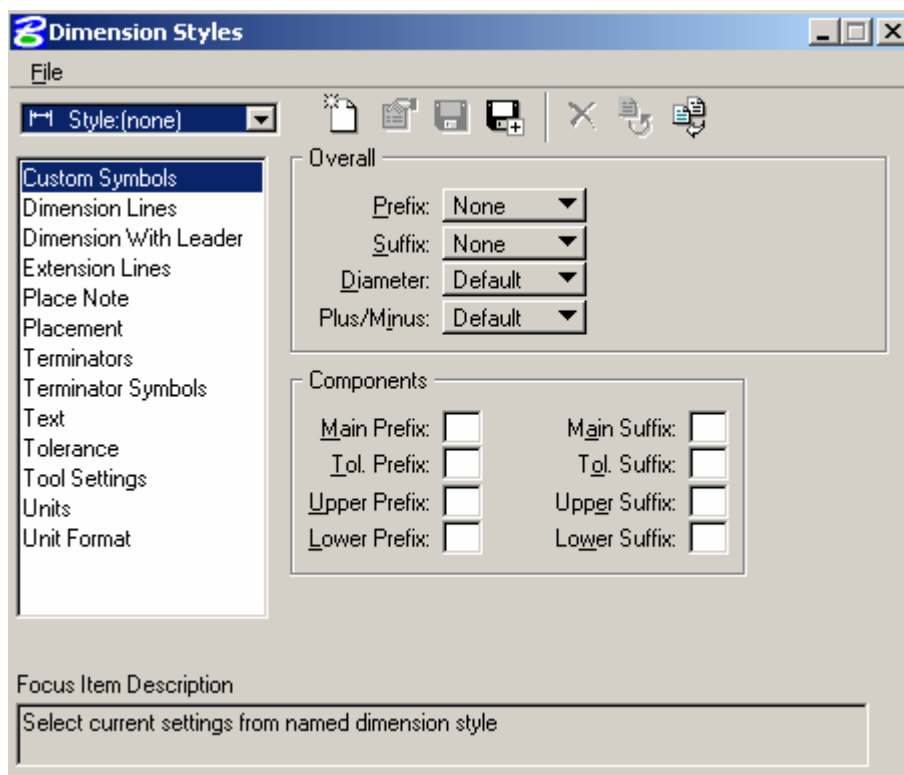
Dimension Styles

File

Style:(none)

Custom Symbols
Dimension Lines
Dimension With Leader
Extension Lines
Place Note
Placement
Terminators
Terminator Symbols
Text
Tolerance
Tool Settings
Units
Unit Format

Overall

Prefix: None
Suffix: None
Diameter: Default
Plus/Minus: Default

Components

Main Prefix:
Main Suffix:
Tol. Prefix:
Tol. Suffix:
Upper Prefix:
Upper Suffix:
Lower Prefix:
Lower Suffix:

Focus Item Description

Select current settings from named dimension style